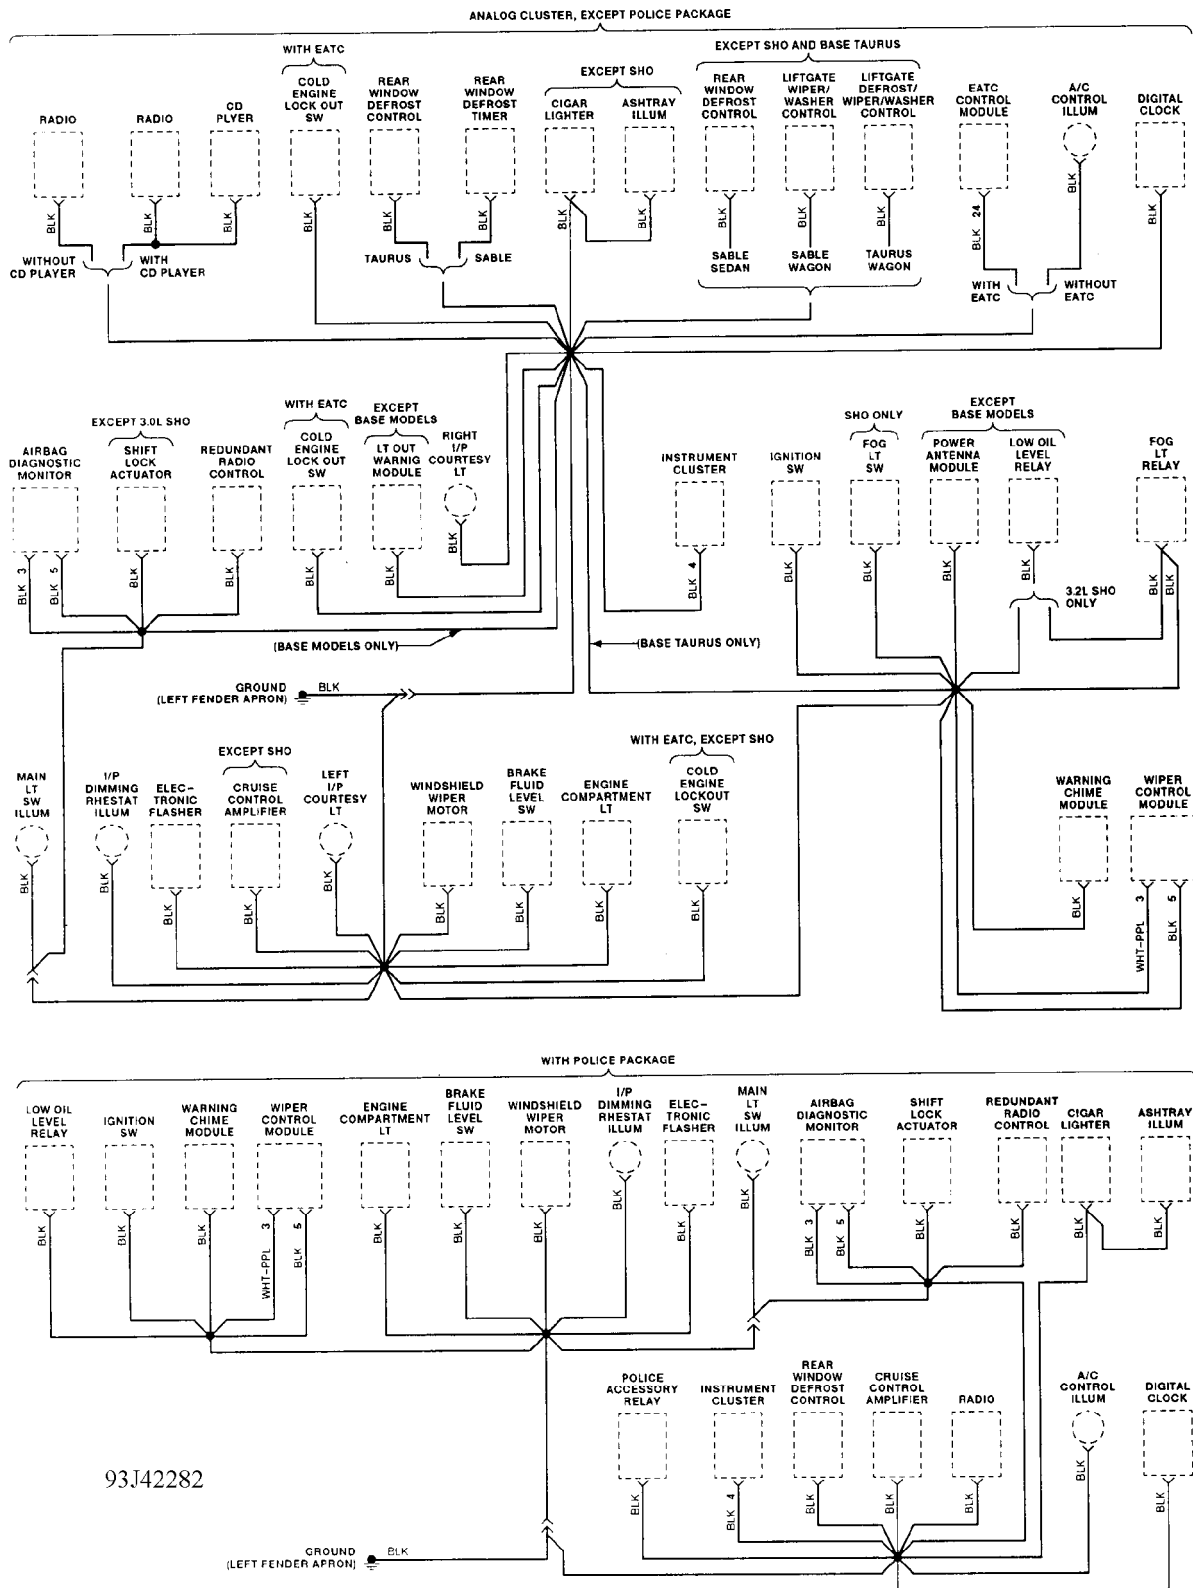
ANALOG CLUSTER, EXCEPT POLICE PACKAGE

WITH EATC

EXCEPT SHO AND BASE TAURUS

EXCEPT SHO

RADIO

RADIO

CD PLYER

COLD ENGINE LOCK OUT SW

REAR WINDOW DEFROST CONTROL

REAR WINDOW DEFROST TIMER

CIGAR LIGHTER

ASHTRAY ILLUM

REAR WINDOW DEFROST CONTROL

LIFTGATE WIPER/ WASHER CONTROL

LIFTGATE DEFROST/ WIPER/WASHER CONTROL

EATC CONTROL MODULE

A/C CONTROL ILLUM

DIGITAL CLOCK

BLK BLK BLK BLK BLK BLK BLK BLK BLK BLK BLK BLK 24 BLK BLK

WITHOUT CD PLAYER

WITH CD PLAYER

TAURUS

SABLE

SABLE SEDAN

SABLE WAGON

TAURUS WAGON

WITH EATC

WITHOUT EATC

EXCEPT 3.0L SHO

WITH EATC

EXCEPT BASE MODELS

SHO ONLY

EXCEPT BASE MODELS

AIRBAG DIAGNOSTIC MONITOR

SHIFT LOCK ACTUATOR

REDUNDANT RADIO CONTROL

COLD ENGINE LOCK OUT SW

LT OUT WARNIG MODULE

RIGHT I/P COURTESY LT

INSTRUMENT CLUSTER

IGNITION SW

FOG LT SW

POWER ANTENNA MODULE

LOW OIL LEVEL RELAY

FOG LT RELAY

BLK 3 BLK 5 BLK BLK BLK BLK BLK BLK 4 BLK BLK BLK BLK BLK BLK

3.2L SHO ONLY

(BASE MODELS ONLY)

(BASE TAURUS ONLY)

GROUND (LEFT FENDER APRON) BLK

EXCEPT SHO

WITH EATC, EXCEPT SHO

MAIN LT SW ILLUM

I/P DIMMING RHESTAT ILLUM

ELEC-TRONIC FLASHER

CRUISE CONTROL AMPLIFIER

LEFT I/P COURTESY LT

WINDSHIELD WIPER MOTOR

BRAKE FLUID LEVEL SW

ENGINE COMPARTMENT LT

COLD ENGINE LOCKOUT SW

WARNING CHIME MODULE

WIPER CONTROL MODULE

BLK BLK BLK BLK BLK BLK BLK BLK BLK BLK 3 WHT-PPL 5 BLK

WITH POLICE PACKAGE

LOW OIL LEVEL RELAY

IGNITION SW

WARNING CHIME MODULE

WIPER CONTROL MODULE

ENGINE COMPARTMENT LT

BRAKE FLUID LEVEL SW

WINDSHIELD WIPER MOTOR

I/P DIMMING RHESTAT ILLUM

ELEC-TRONIC FLASHER

MAIN LT SW ILLUM

AIRBAG DIAGNOSTIC MONITOR

SHIFT LOCK ACTUATOR

REDUNDANT RADIO CONTROL

CIGAR LIGHTER

ASHTRAY ILLUM

BLK BLK BLK 3 WHT-PPL 5 BLK BLK BLK BLK BLK BLK BLK BLK 3 BLK 5 BLK BLK BLK BLK

POLICE ACCESSORY RELAY

INSTRUMENT CLUSTER

REAR WINDOW DEFROST CONTROL

CRUISE CONTROL AMPLIFIER

RADIO

A/C CONTROL ILLUM

DIGITAL CLOCK

93J42282

BLK BLK 4 BLK BLK BLK BLK BLK

GROUND (LEFT FENDER APRON) BLK